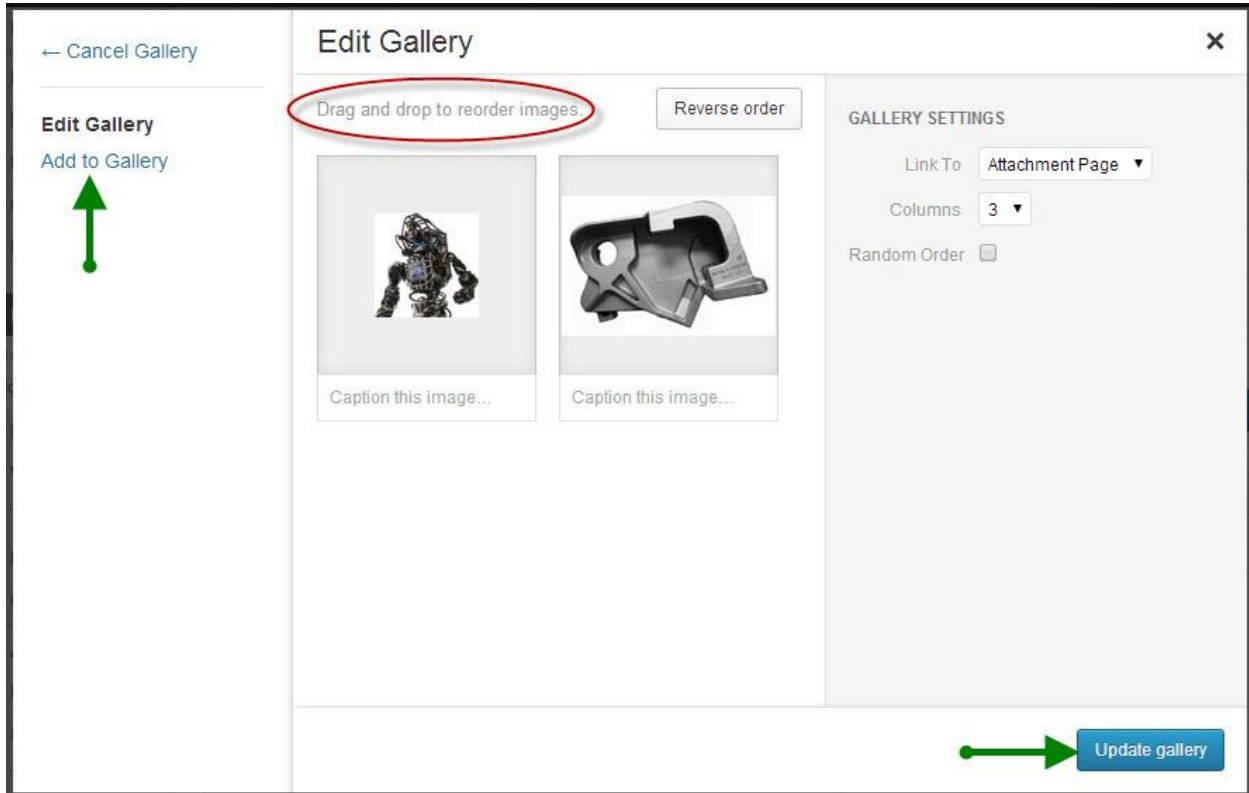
← Cancel Gallery

Edit Gallery
Add to Gallery

Edit Gallery

×

Drag and drop to reorder images.

Reverse order

Caption this image...

Caption this image...

GALLERY SETTINGS

Link To Attachment Page ▼

Columns 3 ▼

Random Order

Update gallery